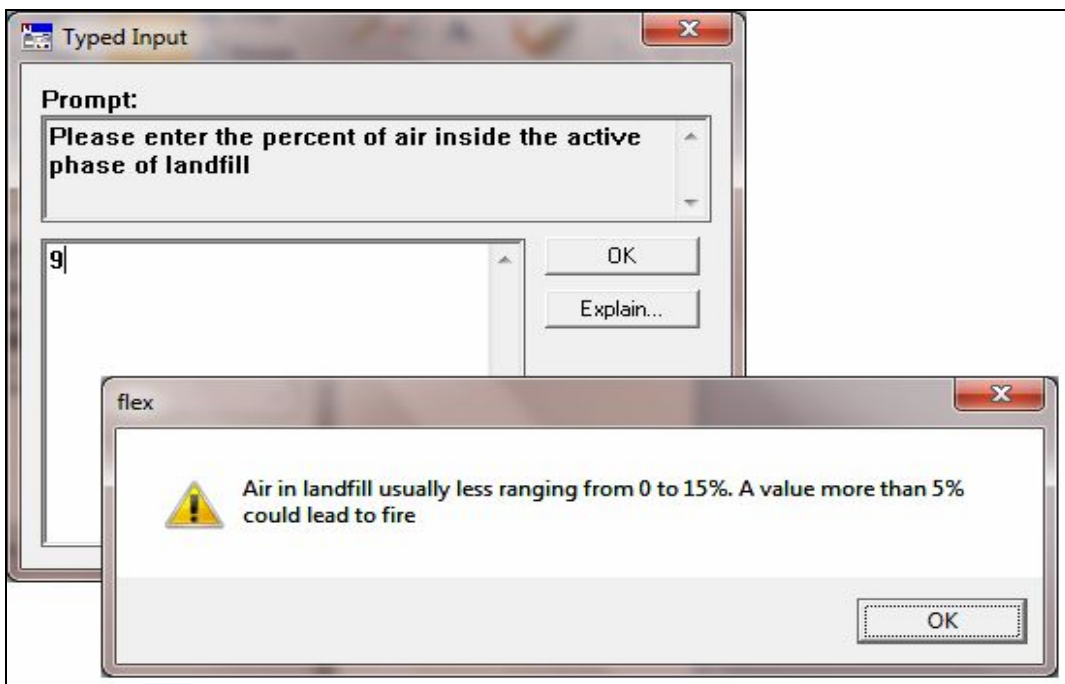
Typed Input

Prompt:

Please enter the percent of air inside the active phase of landfill

9

OK

Explain...

flex

Air in landfill usually less ranging from 0 to 15%. A value more than 5% could lead to fire

OK